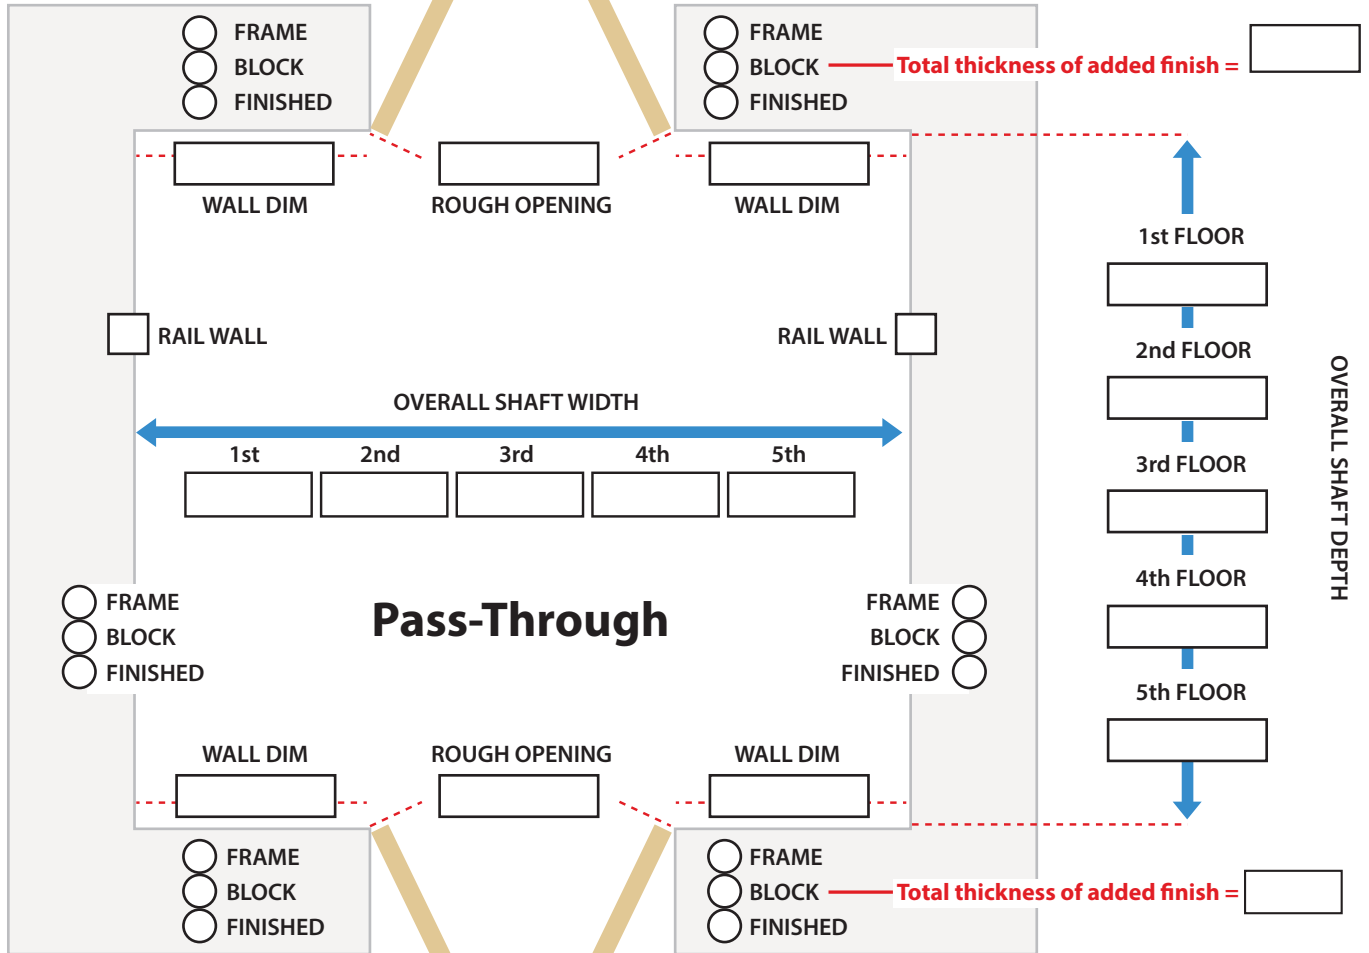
FRAME
BLOCK
FINISHED

FRAME
BLOCK
FINISHED

Total thickness of added finish =

WALL DIM

ROUGH OPENING

WALL DIM

1st FLOOR

RAIL WALL

RAIL WALL

2nd FLOOR

OVERALL SHAFT WIDTH

1st
2nd
3rd
4th
5th

3rd FLOOR

4th FLOOR

OVERALL SHAFT DEPTH

FRAME
BLOCK
FINISHED

Pass-Through

FRAME
BLOCK
FINISHED

5th FLOOR

WALL DIM

ROUGH OPENING

WALL DIM

FRAME
BLOCK
FINISHED

FRAME
BLOCK
FINISHED

Total thickness of added finish =